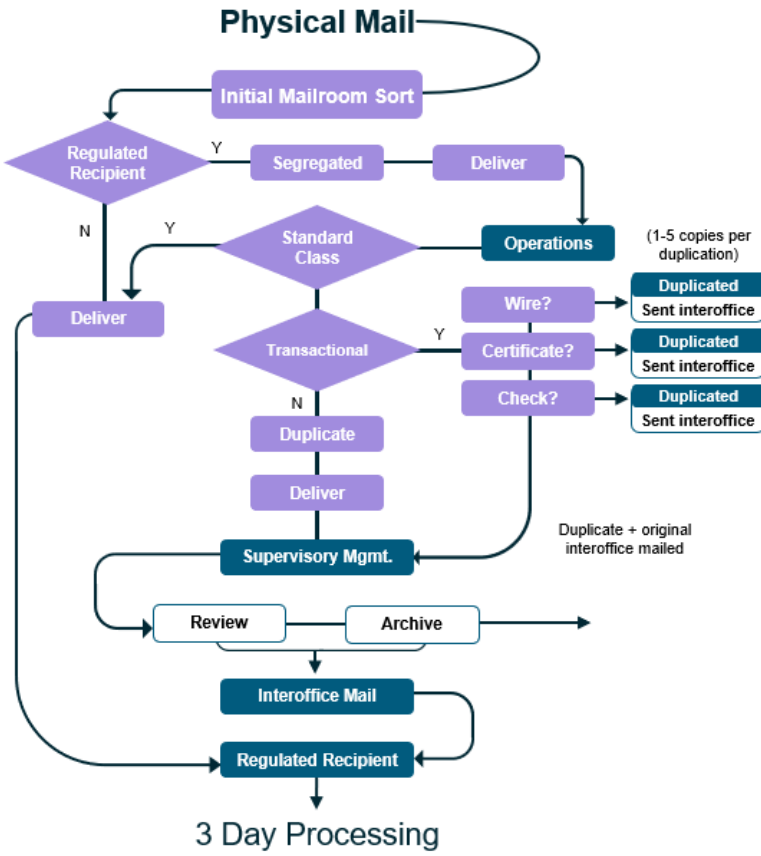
Physical Mail

Initial Mailroom Sort

Regulated Recipient

Y

Segregated

Deliver

N

Y

Standard Class

Operations

(1-5 copies per duplication)

Deliver

Wire?

Duplicated
Sent interoffice

Transactional

Y

Certificate?

Duplicated
Sent interoffice

Check?

Duplicated
Sent interoffice

N

Duplicate

Deliver

Duplicate + original interoffice mailed

Supervisory Mgmt.

Review

Archive

Interoffice Mail

Regulated Recipient

3 Day Processing